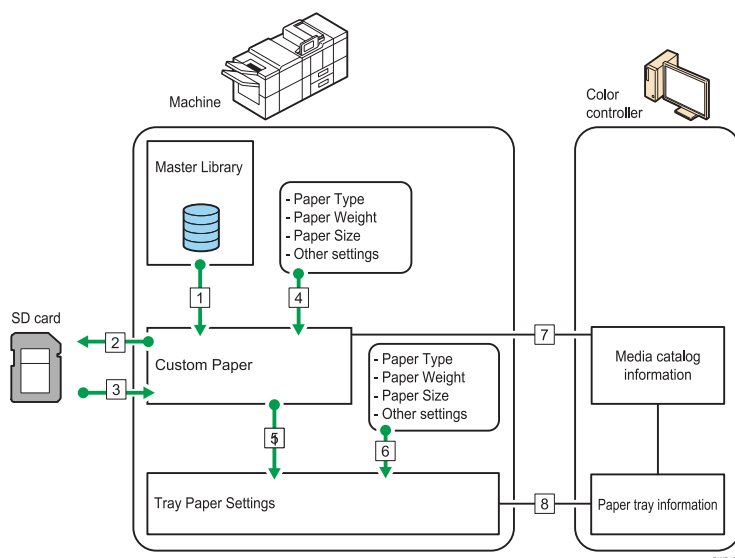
Machine

Color controller

Master Library

- Paper Type
- Paper Weight
- Paper Size
- Other settings

SD card

1

4

2

3

Custom Paper

7

Media catalog information

- Paper Type
- Paper Weight
- Paper Size
- Other settings

5

6

Tray Paper Settings

8

Paper tray information